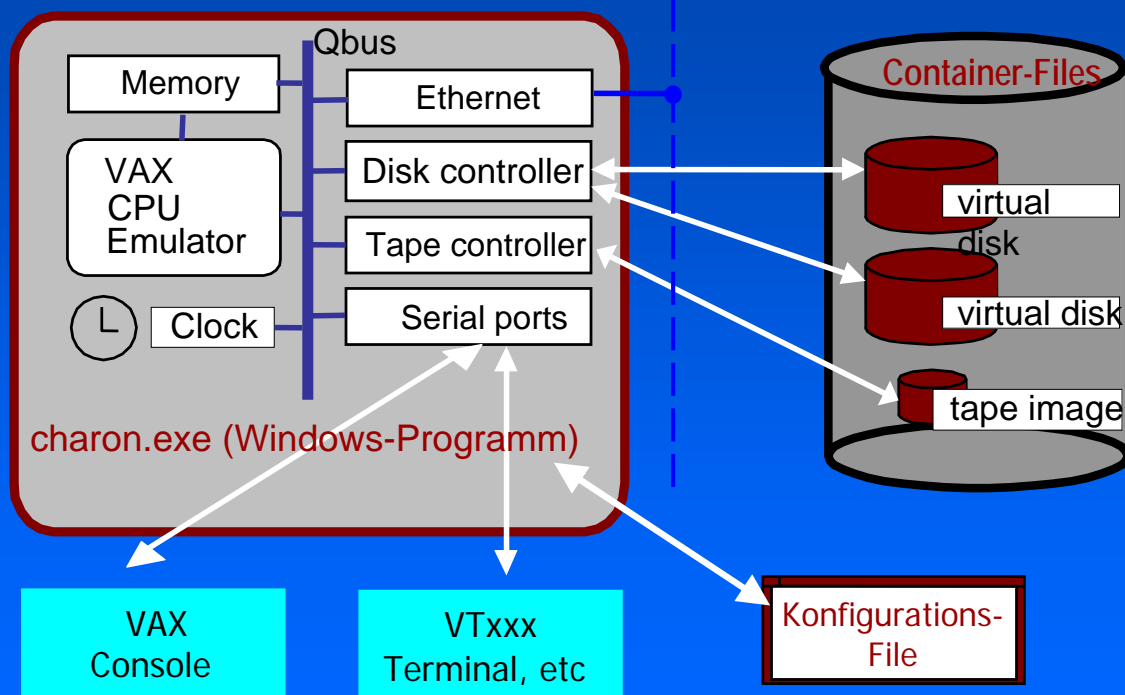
Qbus

Memory

Ethernet

VAX CPU Emulator

Disk controller

Tape controller

Clock

Serial ports

charon.exe (Windows-Programm)

Container-Files

virtual disk

virtual disk

tape image

VAX Console

VTxxx Terminal, etc

Konfigurations-File